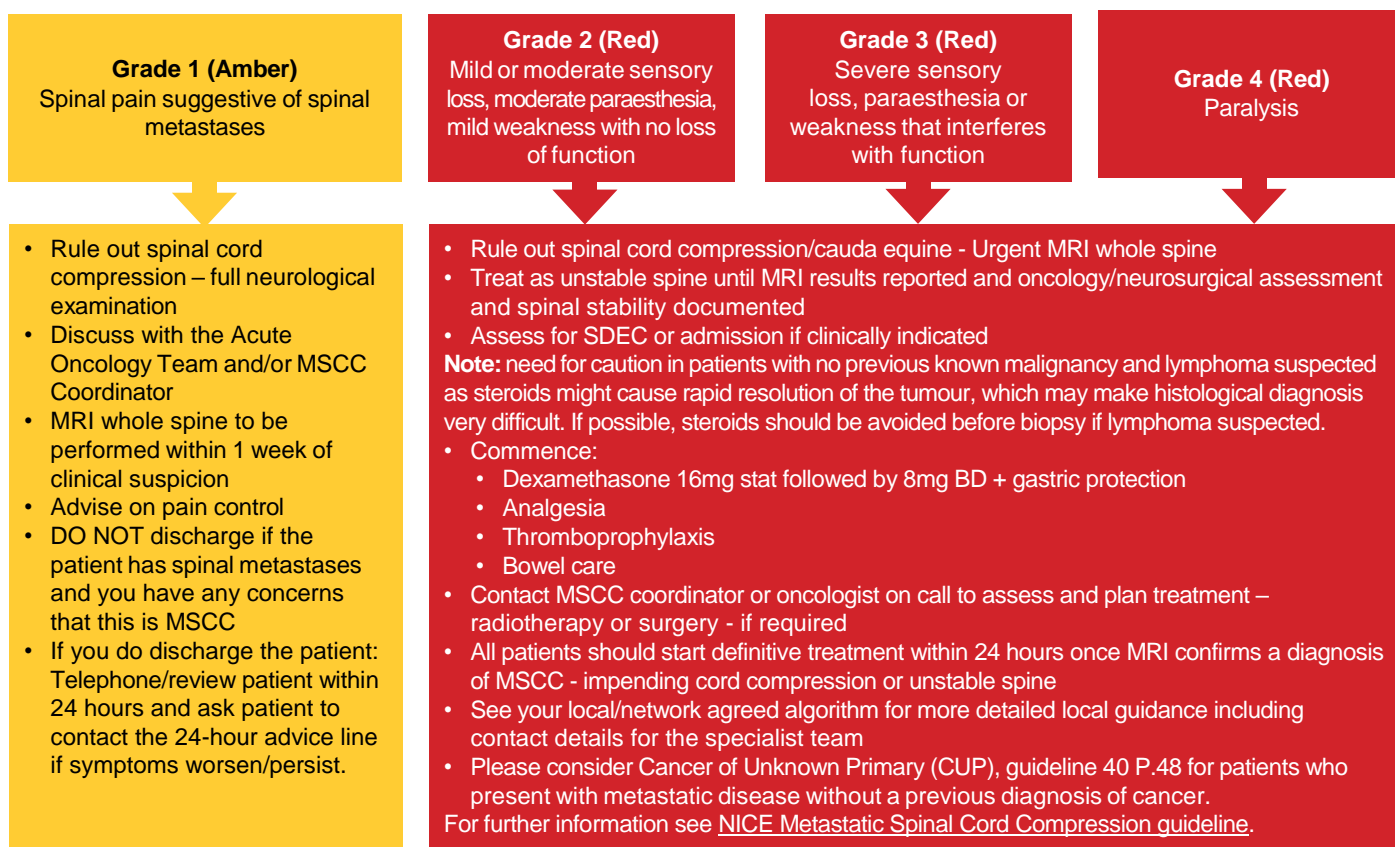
**Grade 1 (Amber)**
Spinal pain suggestive of spinal metastases

**Grade 2 (Red)**
Mild or moderate sensory loss, moderate paraesthesia, mild weakness with no loss of function

**Grade 3 (Red)**
Severe sensory loss, paraesthesia or weakness that interferes with function

**Grade 4 (Red)**
Paralysis

- Rule out spinal cord compression – full neurological examination
- Discuss with the Acute Oncology Team and/or MSCC Coordinator
- MRI whole spine to be performed within 1 week of clinical suspicion
- Advise on pain control
- DO NOT discharge if the patient has spinal metastases and you have any concerns that this is MSCC
- If you do discharge the patient: Telephone/review patient within 24 hours and ask patient to contact the 24-hour advice line if symptoms worsen/persist.

- Rule out spinal cord compression/cauda equine - Urgent MRI whole spine
- Treat as unstable spine until MRI results reported and oncology/neurosurgical assessment and spinal stability documented
- Assess for SDEC or admission if clinically indicated

**Note:** need for caution in patients with no previous known malignancy and lymphoma suspected as steroids might cause rapid resolution of the tumour, which may make histological diagnosis very difficult. If possible, steroids should be avoided before biopsy if lymphoma suspected.

- Commence:
  - Dexamethasone 16mg stat followed by 8mg BD + gastric protection
  - Analgesia
  - Thromboprophylaxis
  - Bowel care
- Contact MSCC coordinator or oncologist on call to assess and plan treatment – radiotherapy or surgery - if required
- All patients should start definitive treatment within 24 hours once MRI confirms a diagnosis of MSCC - impending cord compression or unstable spine
- See your local/network agreed algorithm for more detailed local guidance including contact details for the specialist team
- Please consider Cancer of Unknown Primary (CUP), guideline 40 P.48 for patients who present with metastatic disease without a previous diagnosis of cancer.

For further information see NICE Metastatic Spinal Cord Compression guideline.